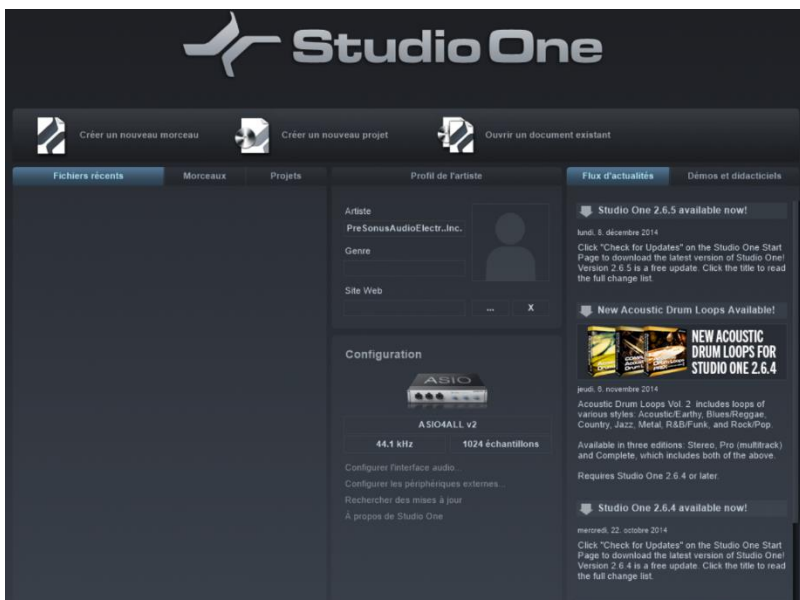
Studio One

Créer un nouveau morceau
Créer un nouveau projet
Ouvrir un document existant

Fichiers récents
Morceaux
Projets

Profil de l'artiste

Artiste
PreSonusAudioElectr..Inc.
Genre
Site Web
...
X

Configuration
ASIO
ASIO4ALL v2
44.1 kHz
1024 échantillons
Configurer l'interface audio...
Configurer les périphériques externes...
Rechercher des mises à jour
À propos de Studio One

Flux d'actualités
Démos et didacticiels

Studio One 2.6.5 available now!
lundi, 8. décembre 2014
Click "Check for Updates" on the Studio One Start Page to download the latest version of Studio One! Version 2.6.5 is a free update. Click the title to read the full change list.

New Acoustic Drum Loops Available!
NEW ACOUSTIC DRUM LOOPS FOR STUDIO ONE 2.6.4
jeudi, 6. novembre 2014
Acoustic Drum Loops Vol. 2 includes loops of various styles: Acoustic/Earthy, Blues/Reggae, Country, Jazz, Metal, R&B/Funk, and Rock/Pop.

Available in three editions: Stereo, Pro (multitrack) and Complete, which includes both of the above.

Requires Studio One 2.6.4 or later.

Studio One 2.6.4 available now!
mercredi, 22. octobre 2014
Click "Check for Updates" on the Studio One Start Page to download the latest version of Studio One! Version 2.6.4 is a free update. Click the title to read the full change list.